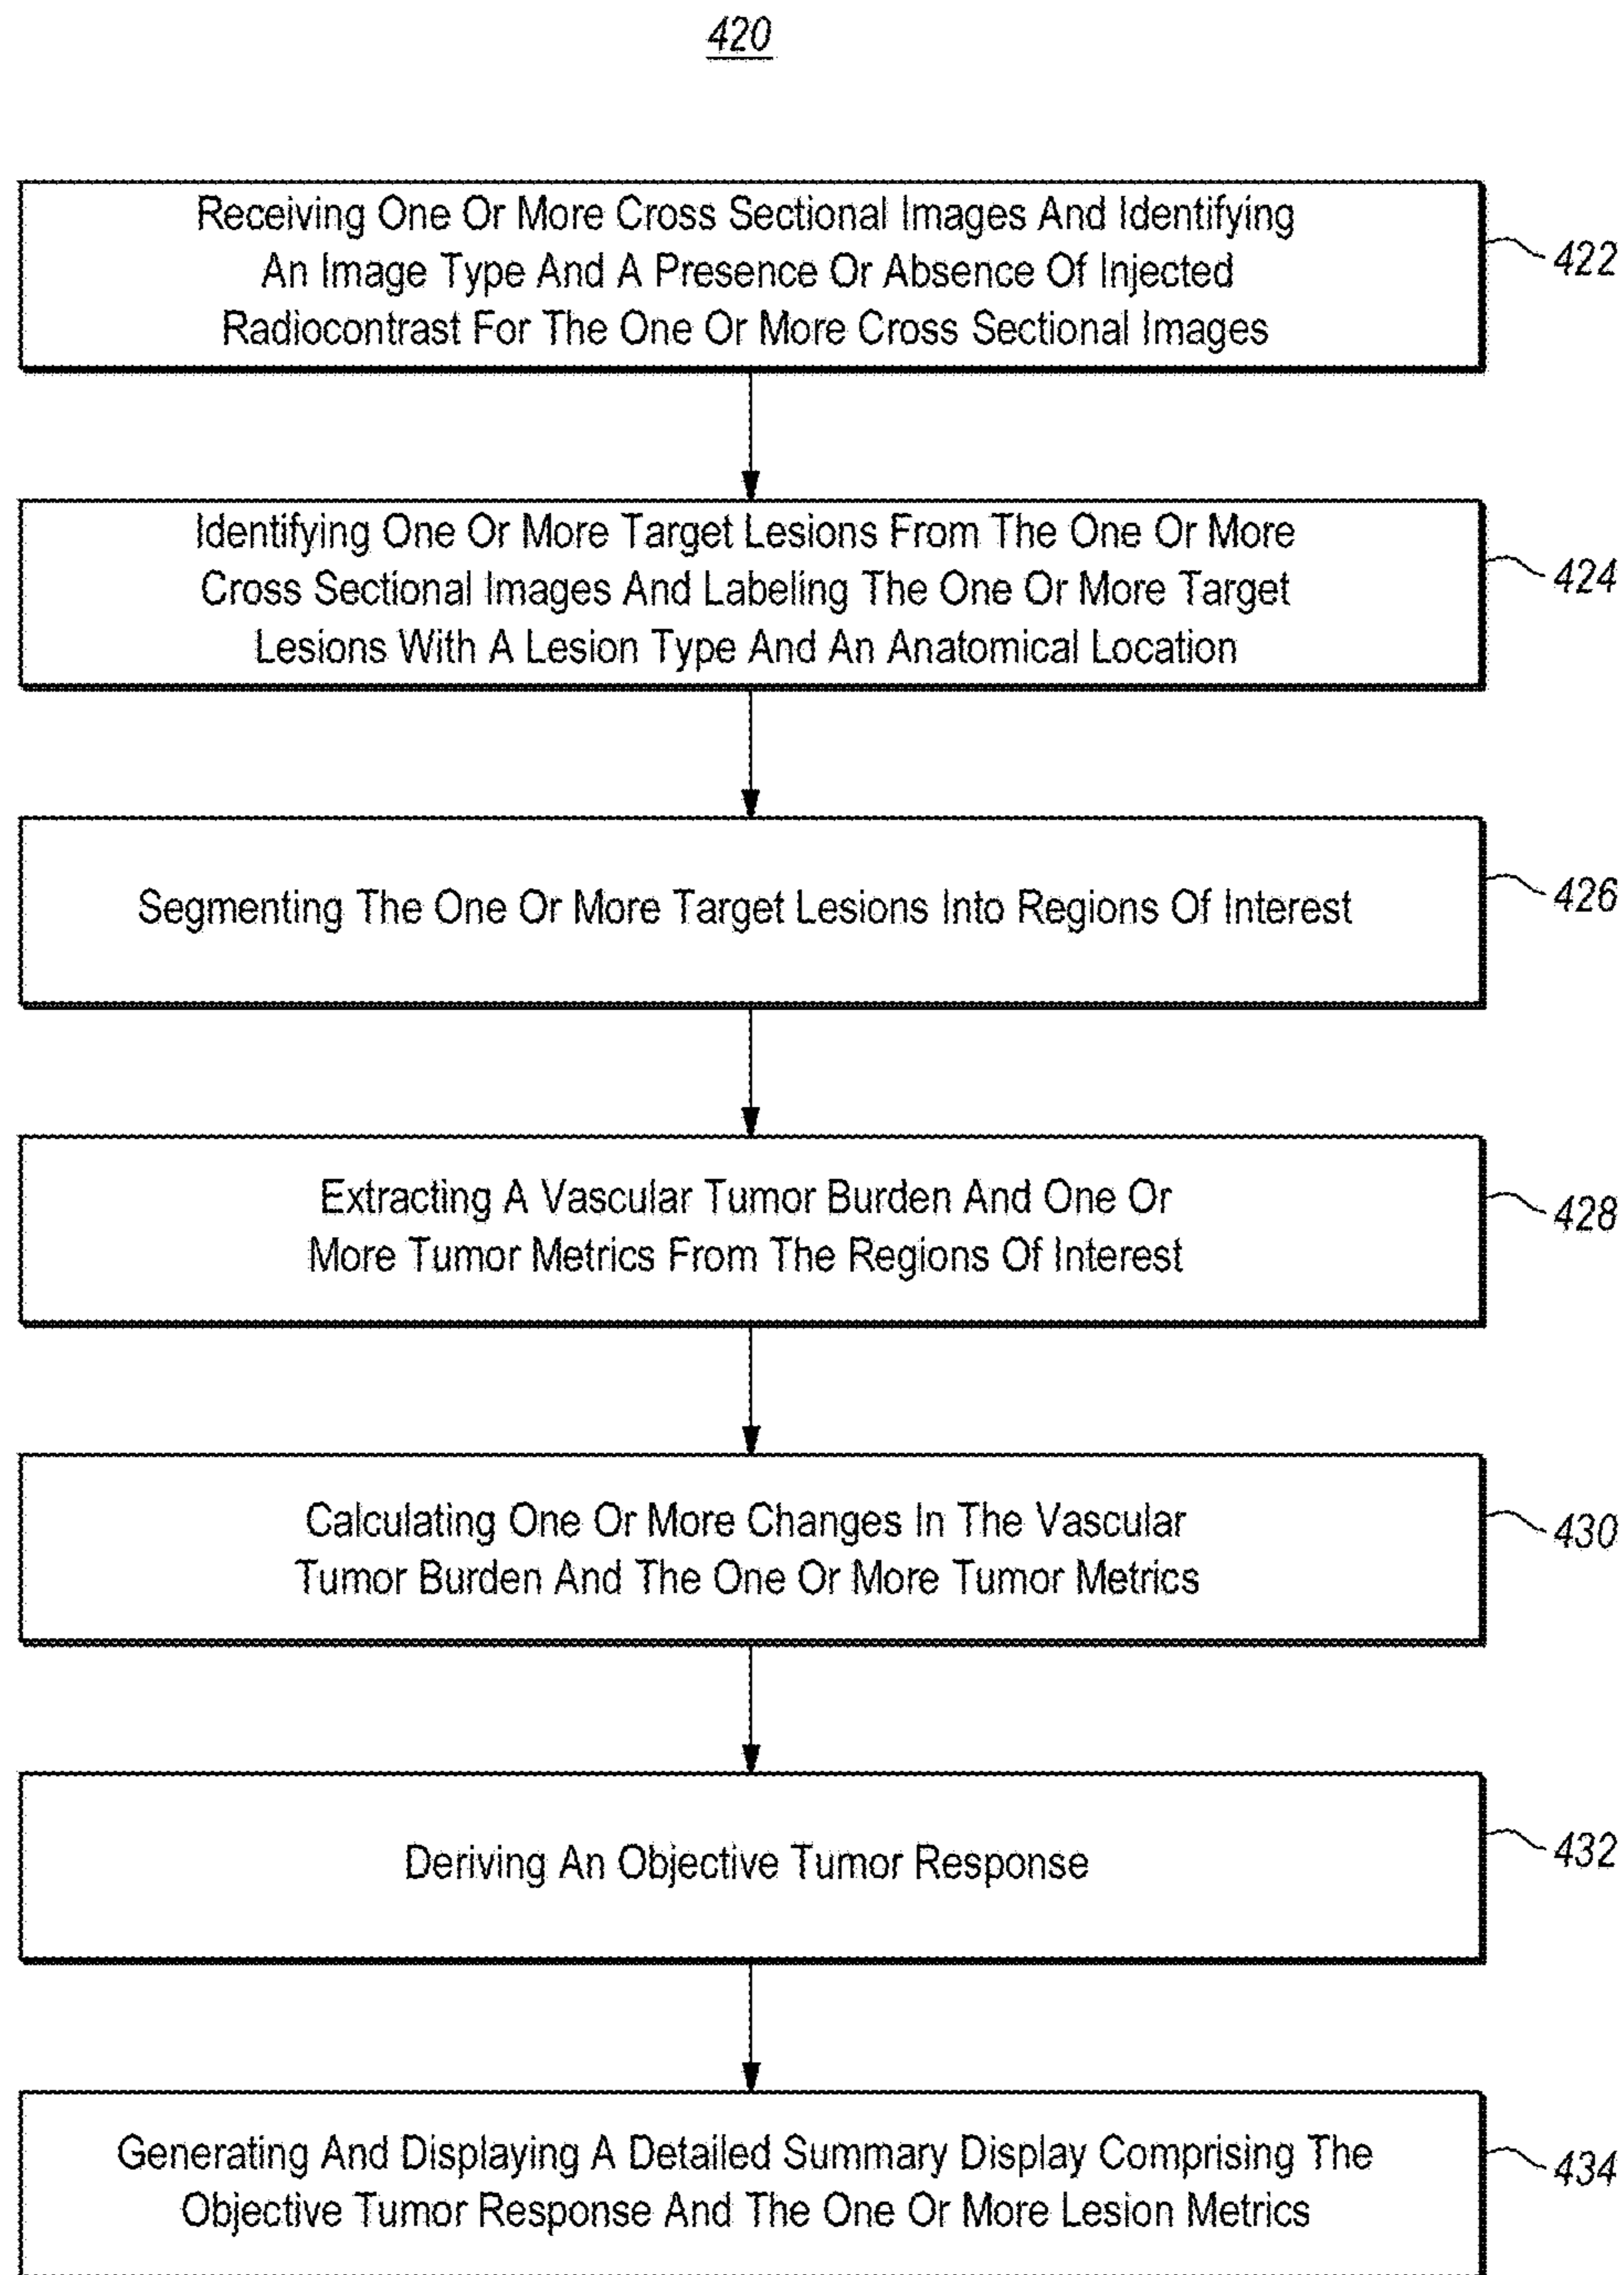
420

Receiving One Or More Cross Sectional Images And Identifying An Image Type And A Presence Or Absence Of Injected Radiocontrast For The One Or More Cross Sectional Images

422

Identifying One Or More Target Lesions From The One Or More Cross Sectional Images And Labeling The One Or More Target Lesions With A Lesion Type And An Anatomical Location

424

Segmenting The One Or More Target Lesions Into Regions Of Interest

426

Extracting A Vascular Tumor Burden And One Or More Tumor Metrics From The Regions Of Interest

428

Calculating One Or More Changes In The Vascular Tumor Burden And The One Or More Tumor Metrics

430

Deriving An Objective Tumor Response

432

Generating And Displaying A Detailed Summary Display Comprising The Objective Tumor Response And The One Or More Lesion Metrics

434